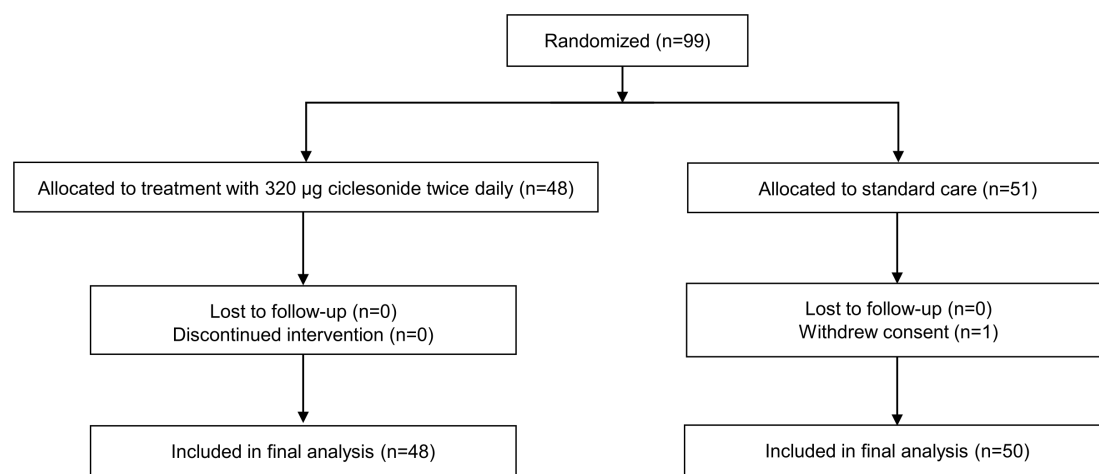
Randomized (n=99)

Allocated to treatment with 320 µg ciclesonide twice daily (n=48)

Lost to follow-up (n=0)
Discontinued intervention (n=0)

Included in final analysis (n=48)

Allocated to standard care (n=51)

Lost to follow-up (n=0)
Withdrew consent (n=1)

Included in final analysis (n=50)